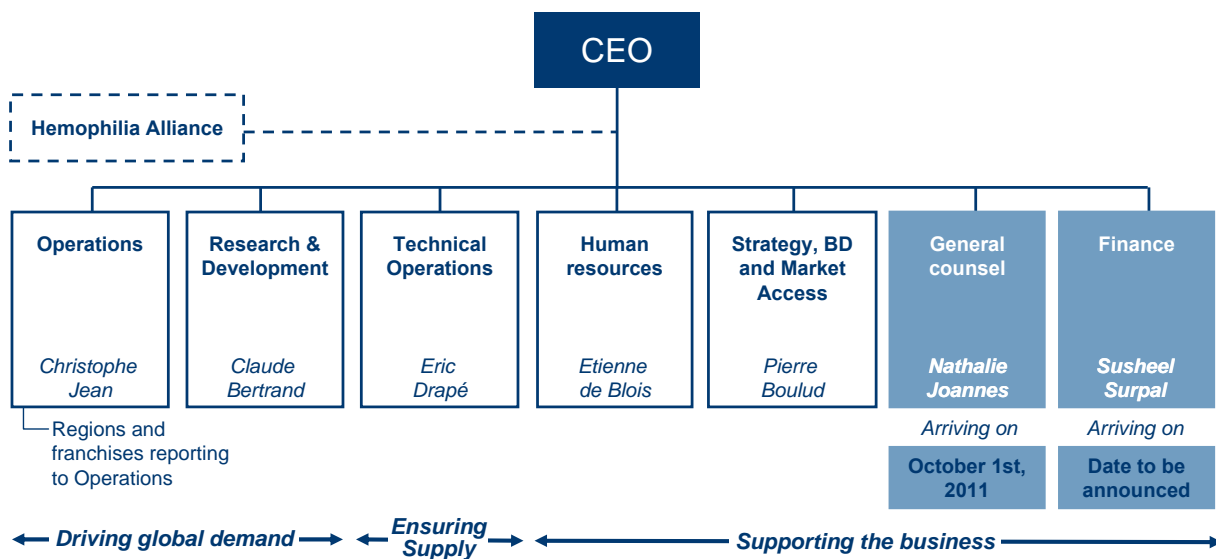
CEO

Hemophilia Alliance

Operations

Christophe Jean

Regions and franchises reporting to Operations

Research & Development

Claude Bertrand

Technical Operations

Eric Drapé

Human resources

Etienne de Blois

Strategy, BD and Market Access

Pierre Boulud

General counsel

Nathalie Joannes

Arriving on

October 1st, 2011

Finance

Susheel Surpal

Arriving on

Date to be announced

Driving global demand

Ensuring Supply

Supporting the business